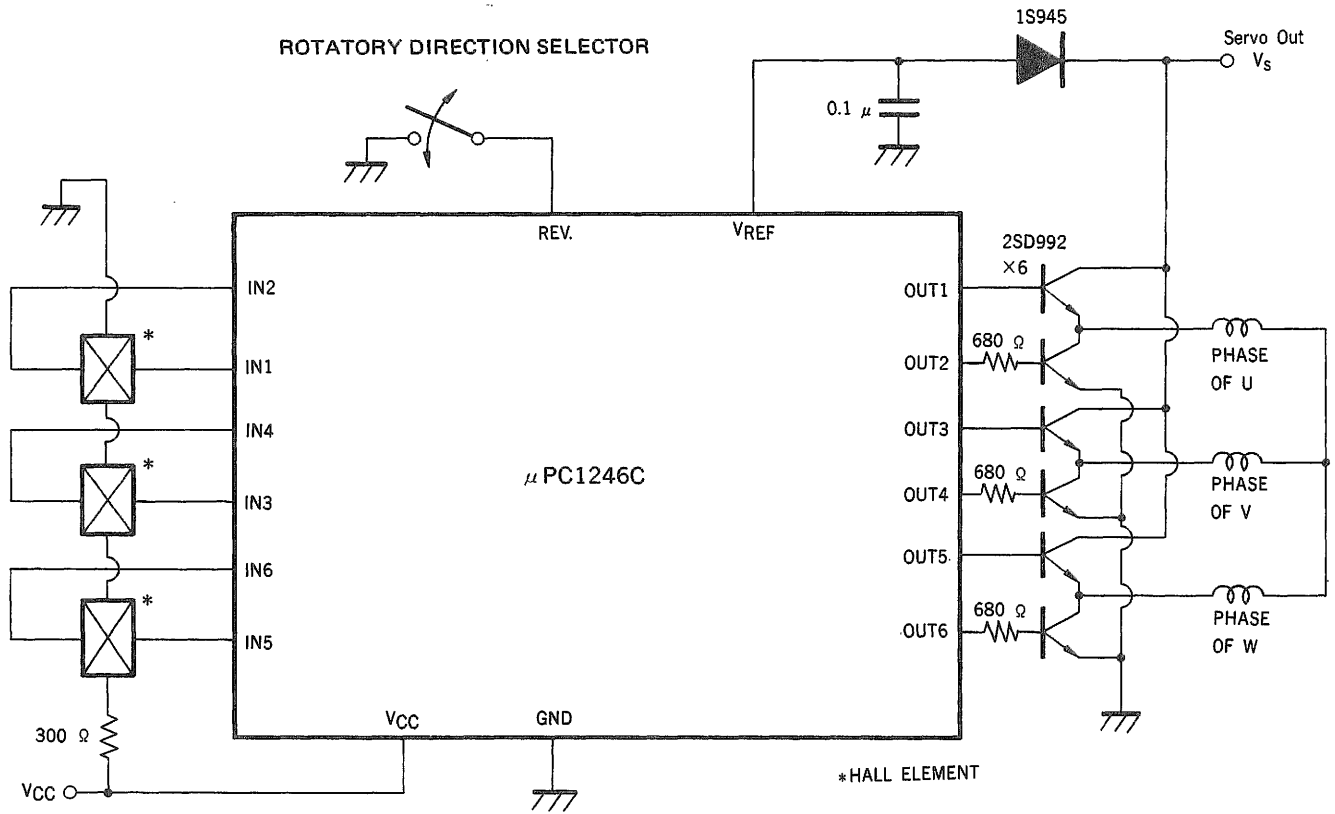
ROTATORY DIRECTION SELECTOR

1S945

Servo Out $V_S$

$0.1\ \mu$

REV.

$V_{REF}$

2SD992 $\times 6$

IN2

*

IN1

IN4

*

IN3

IN6

*

IN5

$\mu$PC1246C

OUT1

680 Ω

OUT2

PHASE OF U

OUT3

680 Ω

OUT4

PHASE OF V

OUT5

680 Ω

OUT6

PHASE OF W

300 Ω

$V_{CC}$

$V_{CC}$

GND

*HALL ELEMENT